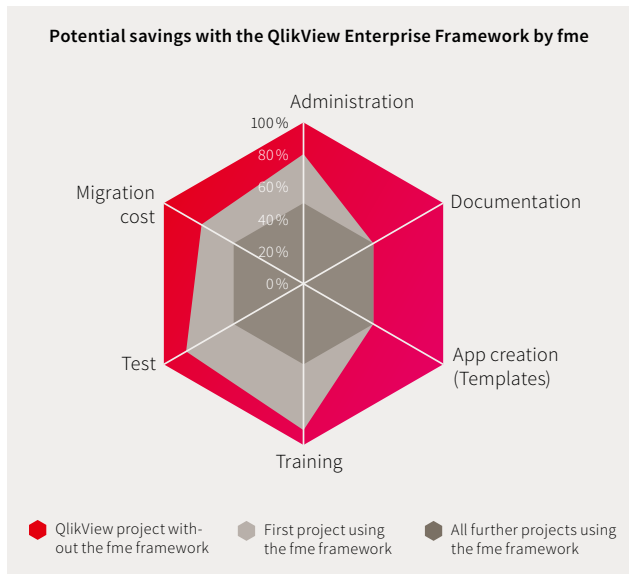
Potential savings with the QlikView Enterprise Framework by fme

Administration

100 %
80 %
60 %
40 %
20 %
0 %

Documentation

App creation (Templates)

Training

Test

Migration cost

QlikView project without the fme framework

First project using the fme framework

All further projects using the fme framework